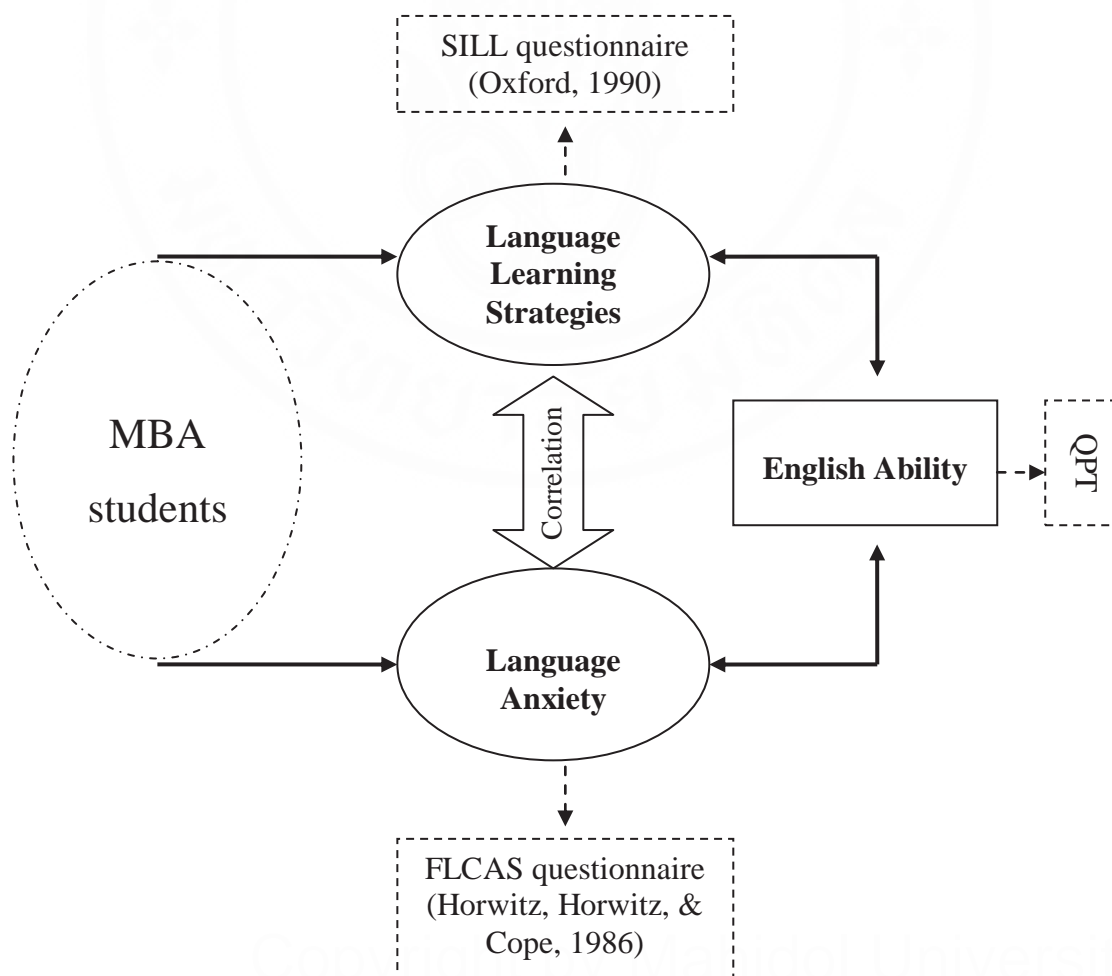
SILL questionnaire (Oxford, 1990)

Language Learning Strategies

MBA students

Correlation

English Ability

QPT

Language Anxiety

FLCAS questionnaire (Horwitz, Horwitz, & Cope, 1986)

Copyright by Mahidol University